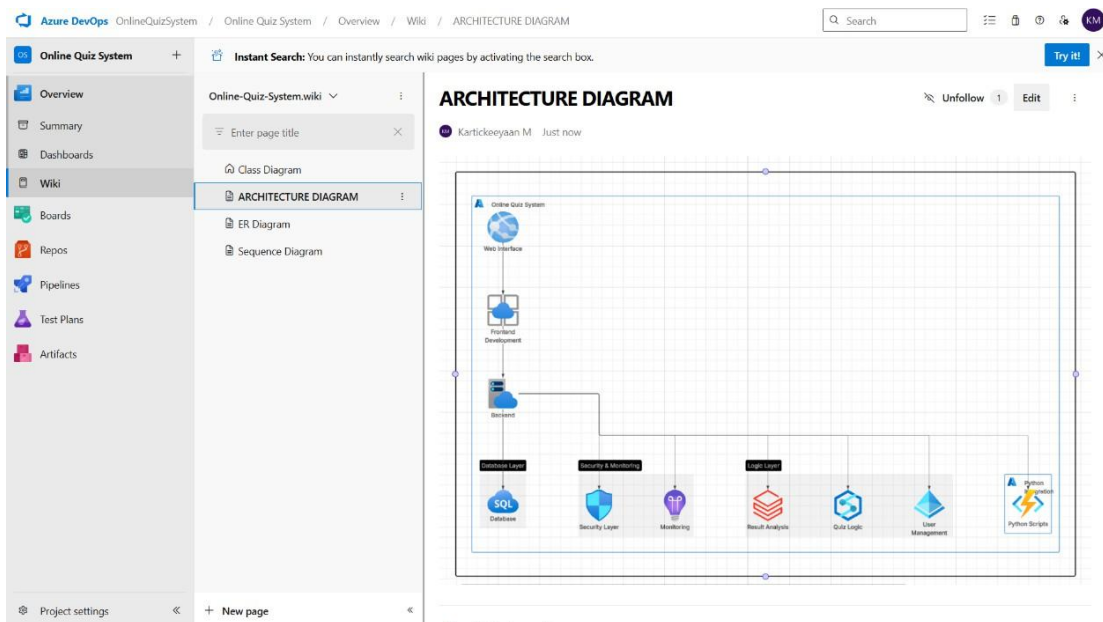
Azure DevOps OnlineQuizSystem / Online Quiz System / Overview / Wiki / ARCHITECTURE DIAGRAM

Search

KM

Online Quiz System +

Instant Search: You can instantly search wiki pages by activating the search box.

Try it!

Overview
Summary
Dashboards
Wiki
Boards
Repos
Pipelines
Test Plans
Artifacts

Project settings

Online-Quiz-System.wiki

Enter page title

Class Diagram
ARCHITECTURE DIAGRAM
ER Diagram
Sequence Diagram

+ New page

ARCHITECTURE DIAGRAM

Unfollow 1 Edit

Kartickeeyaan M Just now

Online Quiz System

Web Interface

Frontend Development

Backend

Database Layer

Security & Monitoring

Logic Layer

Python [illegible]

SQL

Database

Security Layer

Monitoring

Result Analysis

Quiz Logic

User Management

Python Scripts